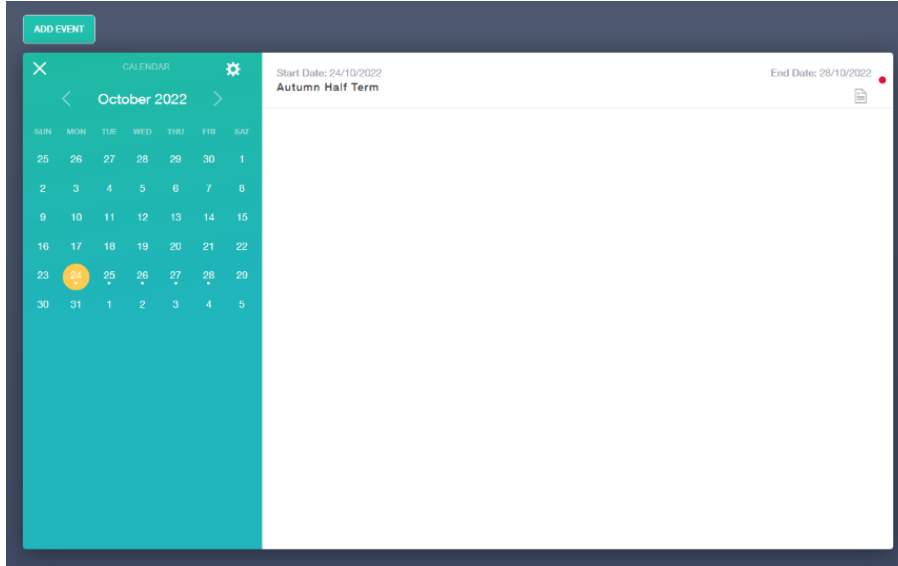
ADD EVENT

CALENDAR

October 2022

| SUN | MON | TUE | WED | THU | FRI | SAT |
|---|---|---|---|---|---|---|
| 25 | 26 | 27 | 28 | 29 | 30 | 1 |
| 2 | 3 | 4 | 5 | 6 | 7 | 8 |
| 9 | 10 | 11 | 12 | 13 | 14 | 15 |
| 16 | 17 | 18 | 19 | 20 | 21 | 22 |
| 23 | 24 | 25 | 26 | 27 | 28 | 29 |
| 30 | 31 | 1 | 2 | 3 | 4 | 5 |

Start Date: 24/10/2022
Autumn Half Term

End Date: 28/10/2022